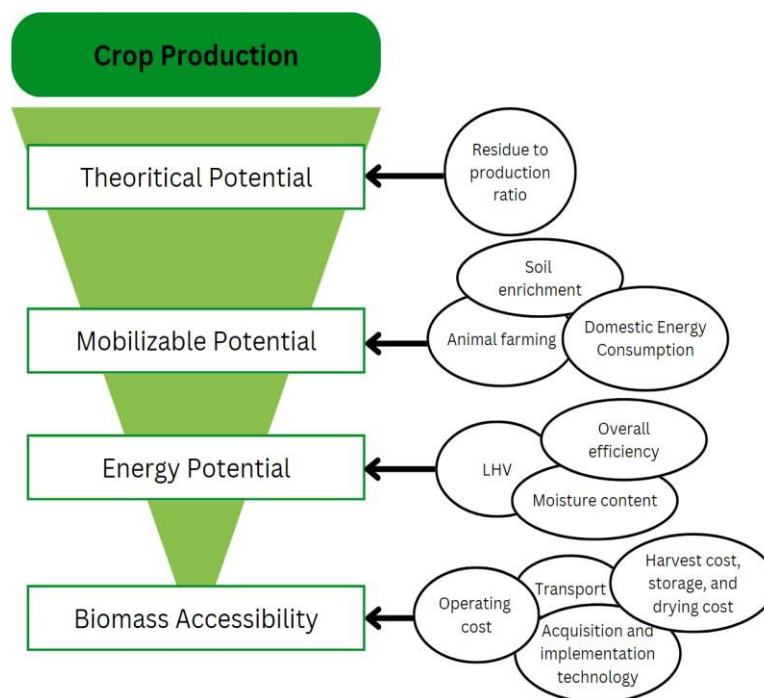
Crop Production

Theoritical Potential

Residue to production ratio

Mobilizable Potential

Soil enrichment

Animal farming

Domestic Energy Consumption

Energy Potential

LHV

Overall efficiency

Moisture content

Biomass Accessibility

Operating cost

Transport

Harvest cost, storage, and drying cost

Acquisition and implementation technology